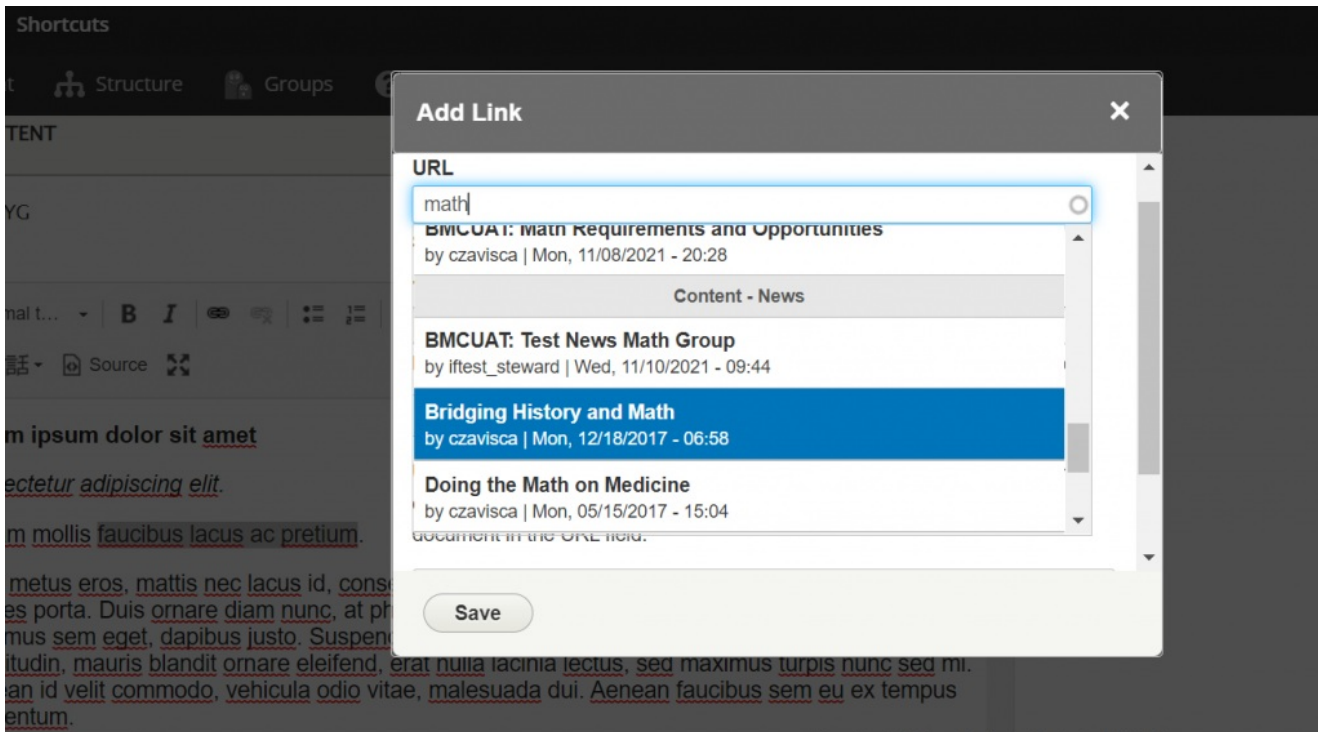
Shortcuts

t Structure Groups

TENT

YG

mal t... B I Source

m ipsum dolor sit amet

ectetur adipiscing elit.

m mollis faucibus lacus ac pretium.

metus eros, mattis nec lacus id, conse
es porta. Duis ornare diam nunc, at ph
mus sem eget, dapibus justo. Suspen
itudin, mauris blandit ornare eleifend, erat nulla lacinia lectus, sed maximus turpis nunc sed mi.
ean id velit commodo, vehicula odio vitae, malesuada dui. Aenean faucibus sem eu ex tempus
entum.

Add Link

URL

math

BMCUAT: Math Requirements and Opportunities
by czavisca | Mon, 11/08/2021 - 20:28

Content - News

BMCUAT: Test News Math Group
by iftest_steward | Wed, 11/10/2021 - 09:44

Bridging History and Math
by czavisca | Mon, 12/18/2017 - 06:58

Doing the Math on Medicine
by czavisca | Mon, 05/15/2017 - 15:04

document in the URL field.

Save